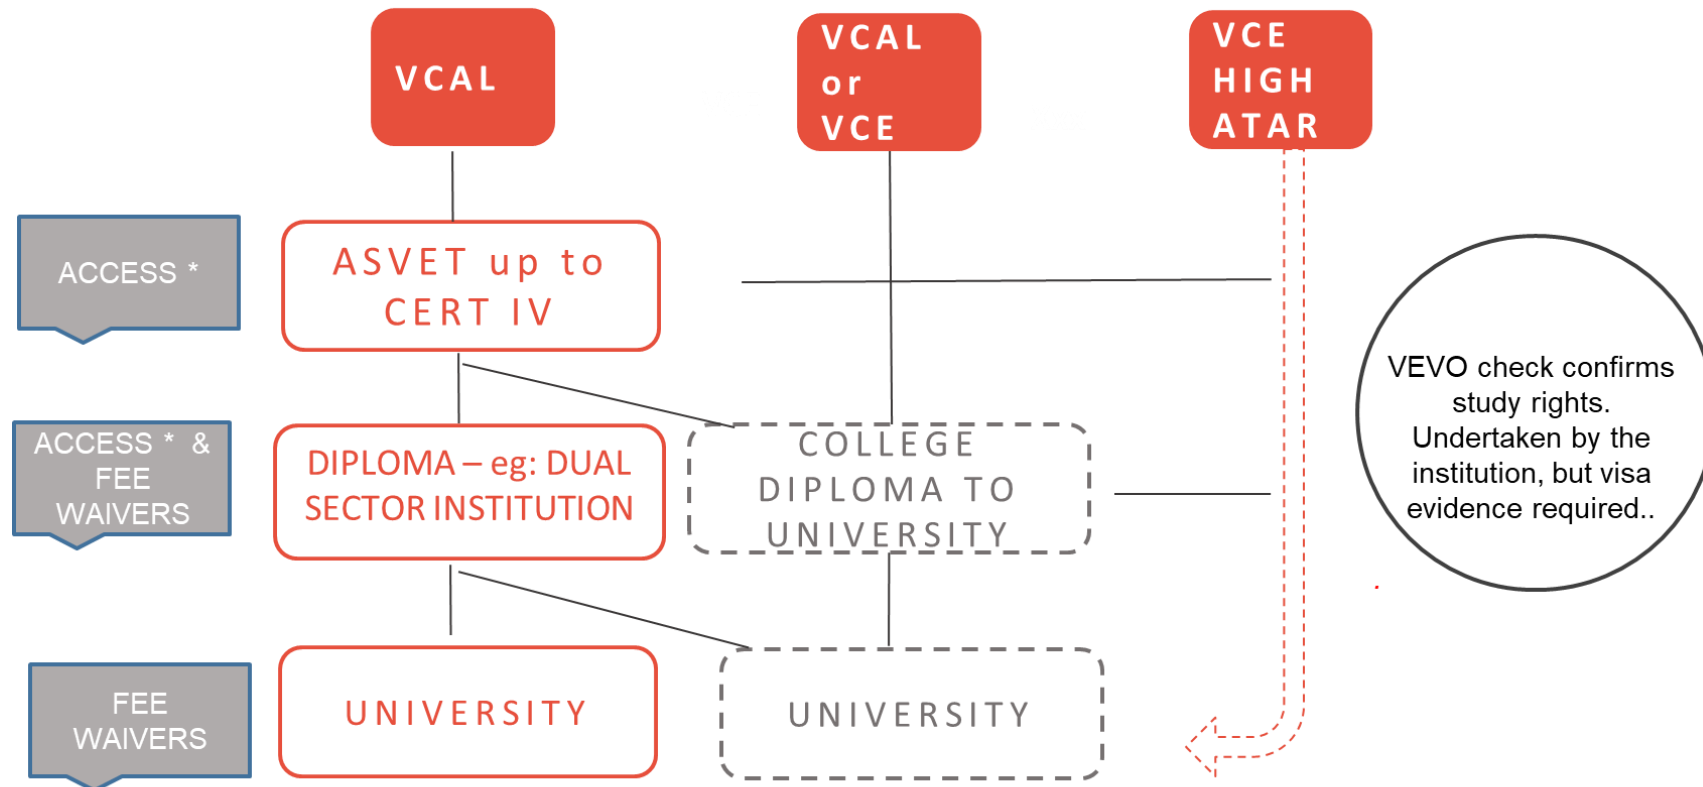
VCAL

VCAL or VCE

VCE HIGH ATAR

ACCESS *

ASVET up to CERT IV

VEVO check confirms study rights. Undertaken by the institution, but visa evidence required..

ACCESS * & FEE WAIVERS

DIPLOMA – eg: DUAL SECTOR INSTITUTION

COLLEGE DIPLOMA TO UNIVERSITY

FEE WAIVERS

UNIVERSITY

UNIVERSITY